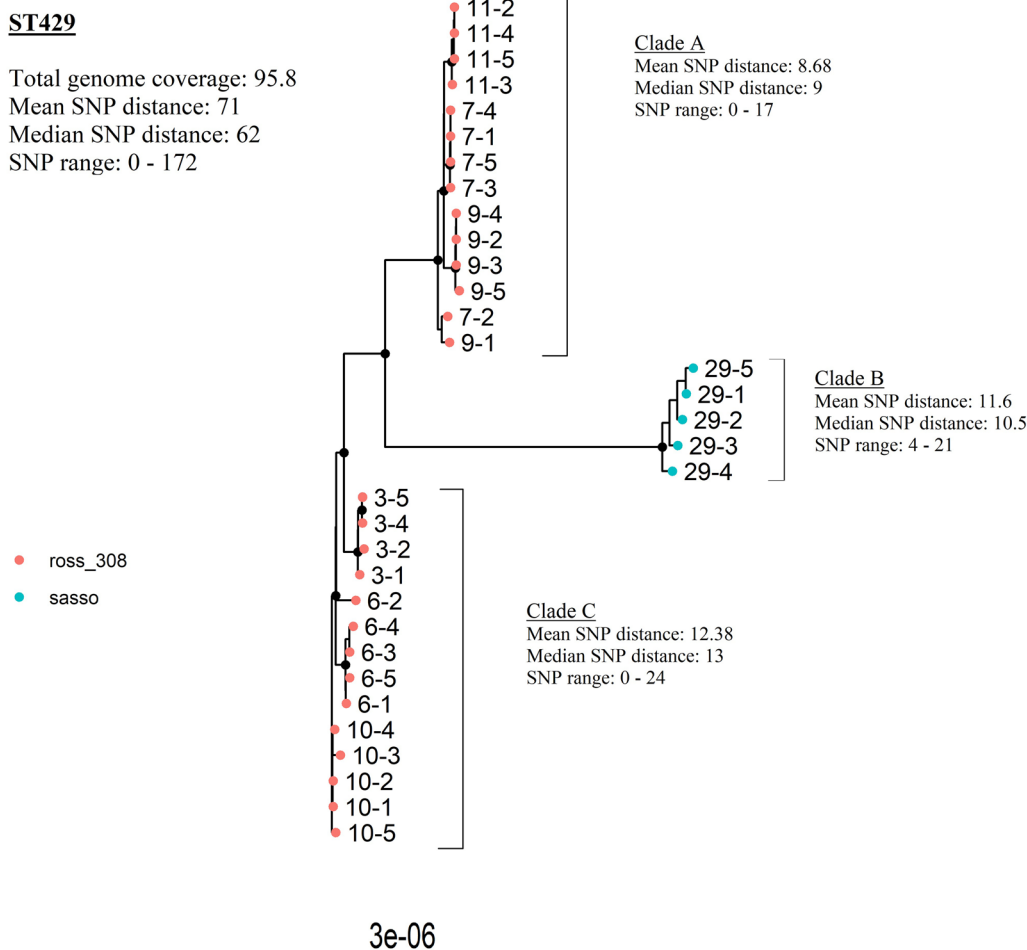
ST429

Total genome coverage: 95.8
Mean SNP distance: 71
Median SNP distance: 62
SNP range: 0 - 172

11-2
11-4
11-5
11-3
7-4
7-1
7-5
7-3
9-4
9-2
9-3
9-5
7-2
9-1

Clade A
Mean SNP distance: 8.68
Median SNP distance: 9
SNP range: 0 - 17

29-5
29-1
29-2
29-3
29-4

Clade B
Mean SNP distance: 11.6
Median SNP distance: 10.5
SNP range: 4 - 21

ross_308
sasso

3-5
3-4
3-2
3-1
6-2
6-4
6-3
6-5
6-1
10-4
10-3
10-2
10-1
10-5

Clade C
Mean SNP distance: 12.38
Median SNP distance: 13
SNP range: 0 - 24

3e-06